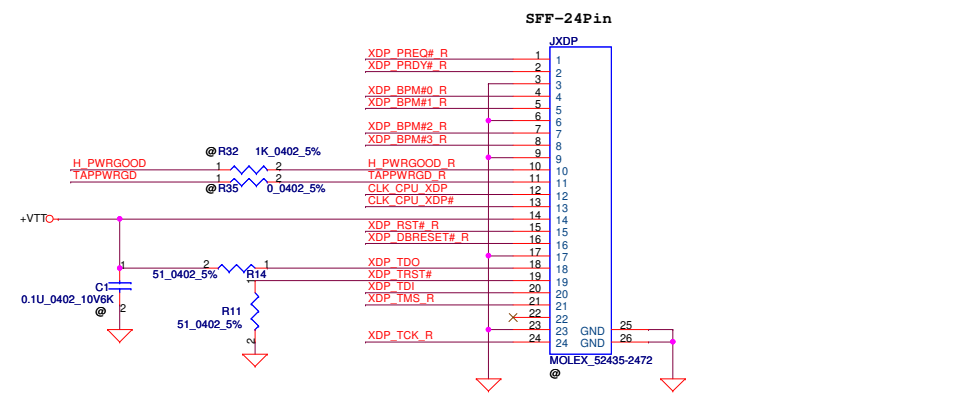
SFF-24Pin

JXDP

XDP_PREQ#_R 1 1
XDP_PRDY#_R 2 2
3 3
XDP_BPM#0_R 4 4
XDP_BPM#1_R 5 5
6 6
XDP_BPM#2_R 7 7
XDP_BPM#3_R 8 8
9 9
H_PWRGOOD_R 10 10
TAPPWRGD_R 11 11
CLK_CPU_XDP 12 12
CLK_CPU_XDP# 13 13
14 14
XDP_RST#_R 15 15
XDP_DBRESET#_R 16 16
17 17
XDP_TDO 18 18
XDP_TRST# 19 19
XDP_TDI 20 20
XDP_TMS_R 21 21
22 22
23 23
XDP_TCK_R 24 24

GND 25
GND 26

MOLEX_52435-2472
@

@R32 1K_0402_5%
1 2
H_PWRGOOD
TAPPWRGD
1 2
@R35 0_0402_5%

+VTT

1
C1
0.1U_0402_10V6K
@
2

2 1
51_0402_5% R14

1
R11
51_0402_5%
2